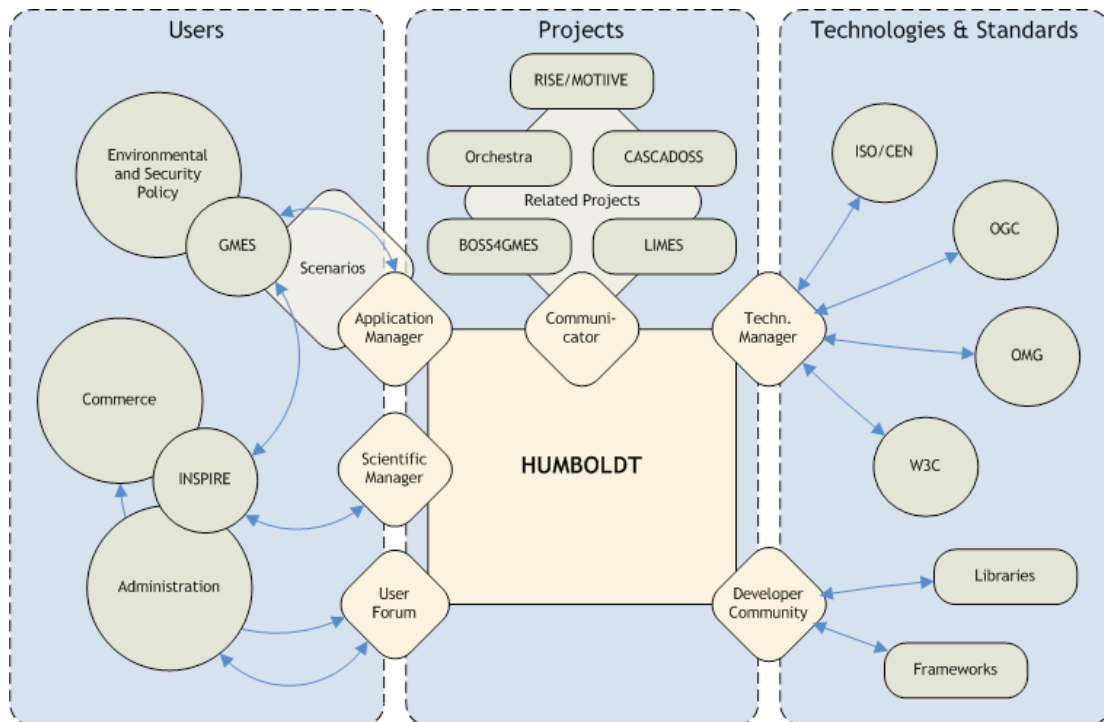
Users

Projects

Technologies & Standards

RISE/MOTIIVE

Orchestra

CASCADOSS

Related Projects

BOSS4GMES

LIMES

Environmental and Security Policy

GMES

Scenarios

Application Manager

Communicator

Techn. Manager

ISO/CEN

OGC

OMG

W3C

Commerce

INSPIRE

Scientific Manager

HUMBOLDT

Administration

User Forum

Developer Community

Libraries

Frameworks